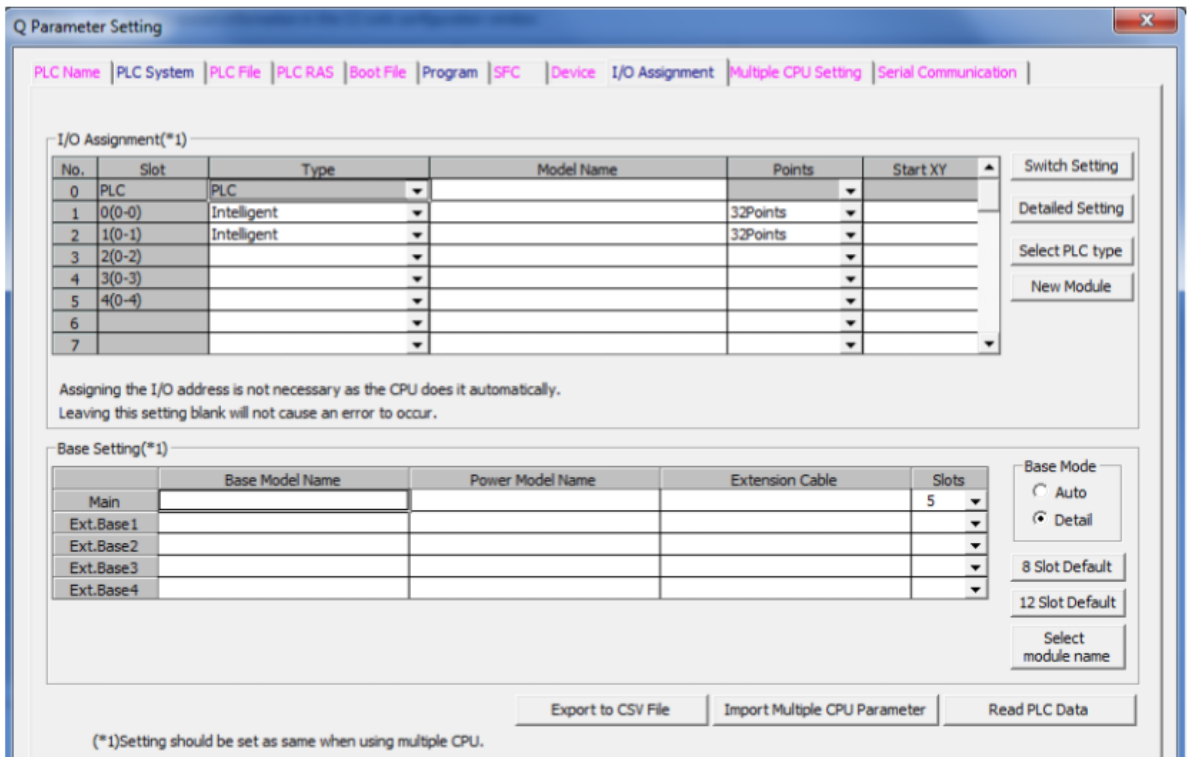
Q Parameter Setting

PLC Name | PLC System | PLC File | PLC RAS | Boot File | Program | SFC | Device | I/O Assignment | Multiple CPU Setting | Serial Communication

I/O Assignment(*1)

| No. | Slot | Type | Model Name | Points | Start XY |
|---|---|---|---|---|---|
| 0 | PLC | PLC | | | |
| 1 | 0(0-0) | Intelligent | | 32Points | |
| 2 | 1(0-1) | Intelligent | | 32Points | |
| 3 | 2(0-2) | | | | |
| 4 | 3(0-3) | | | | |
| 5 | 4(0-4) | | | | |
| 6 | | | | | |
| 7 | | | | | |

Switch Setting
Detailed Setting
Select PLC type
New Module

Assigning the I/O address is not necessary as the CPU does it automatically.
Leaving this setting blank will not cause an error to occur.

Base Setting(*1)

| | Base Model Name | Power Model Name | Extension Cable | Slots |
|---|---|---|---|---|
| Main | | | | 5 |
| Ext.Base1 | | | | |
| Ext.Base2 | | | | |
| Ext.Base3 | | | | |
| Ext.Base4 | | | | |

Base Mode
Auto
Detail

8 Slot Default
12 Slot Default
Select module name

Export to CSV File
Import Multiple CPU Parameter
Read PLC Data

(*1)Setting should be set as same when using multiple CPU.